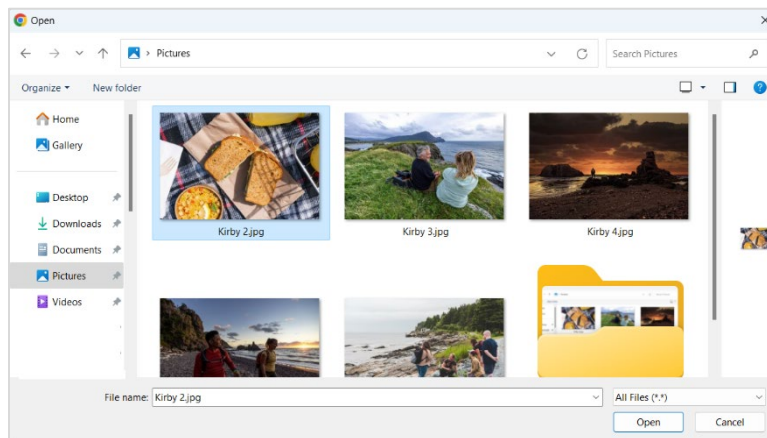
Open

Pictures

Search Pictures

Organize ▾

New folder

Home

Gallery

Desktop

Downloads

Documents

Pictures

Videos

Kirby 2.jpg

Kirby 3.jpg

Kirby 4.jpg

File name: Kirby 2.jpg

All Files (*.*)

Open

Cancel